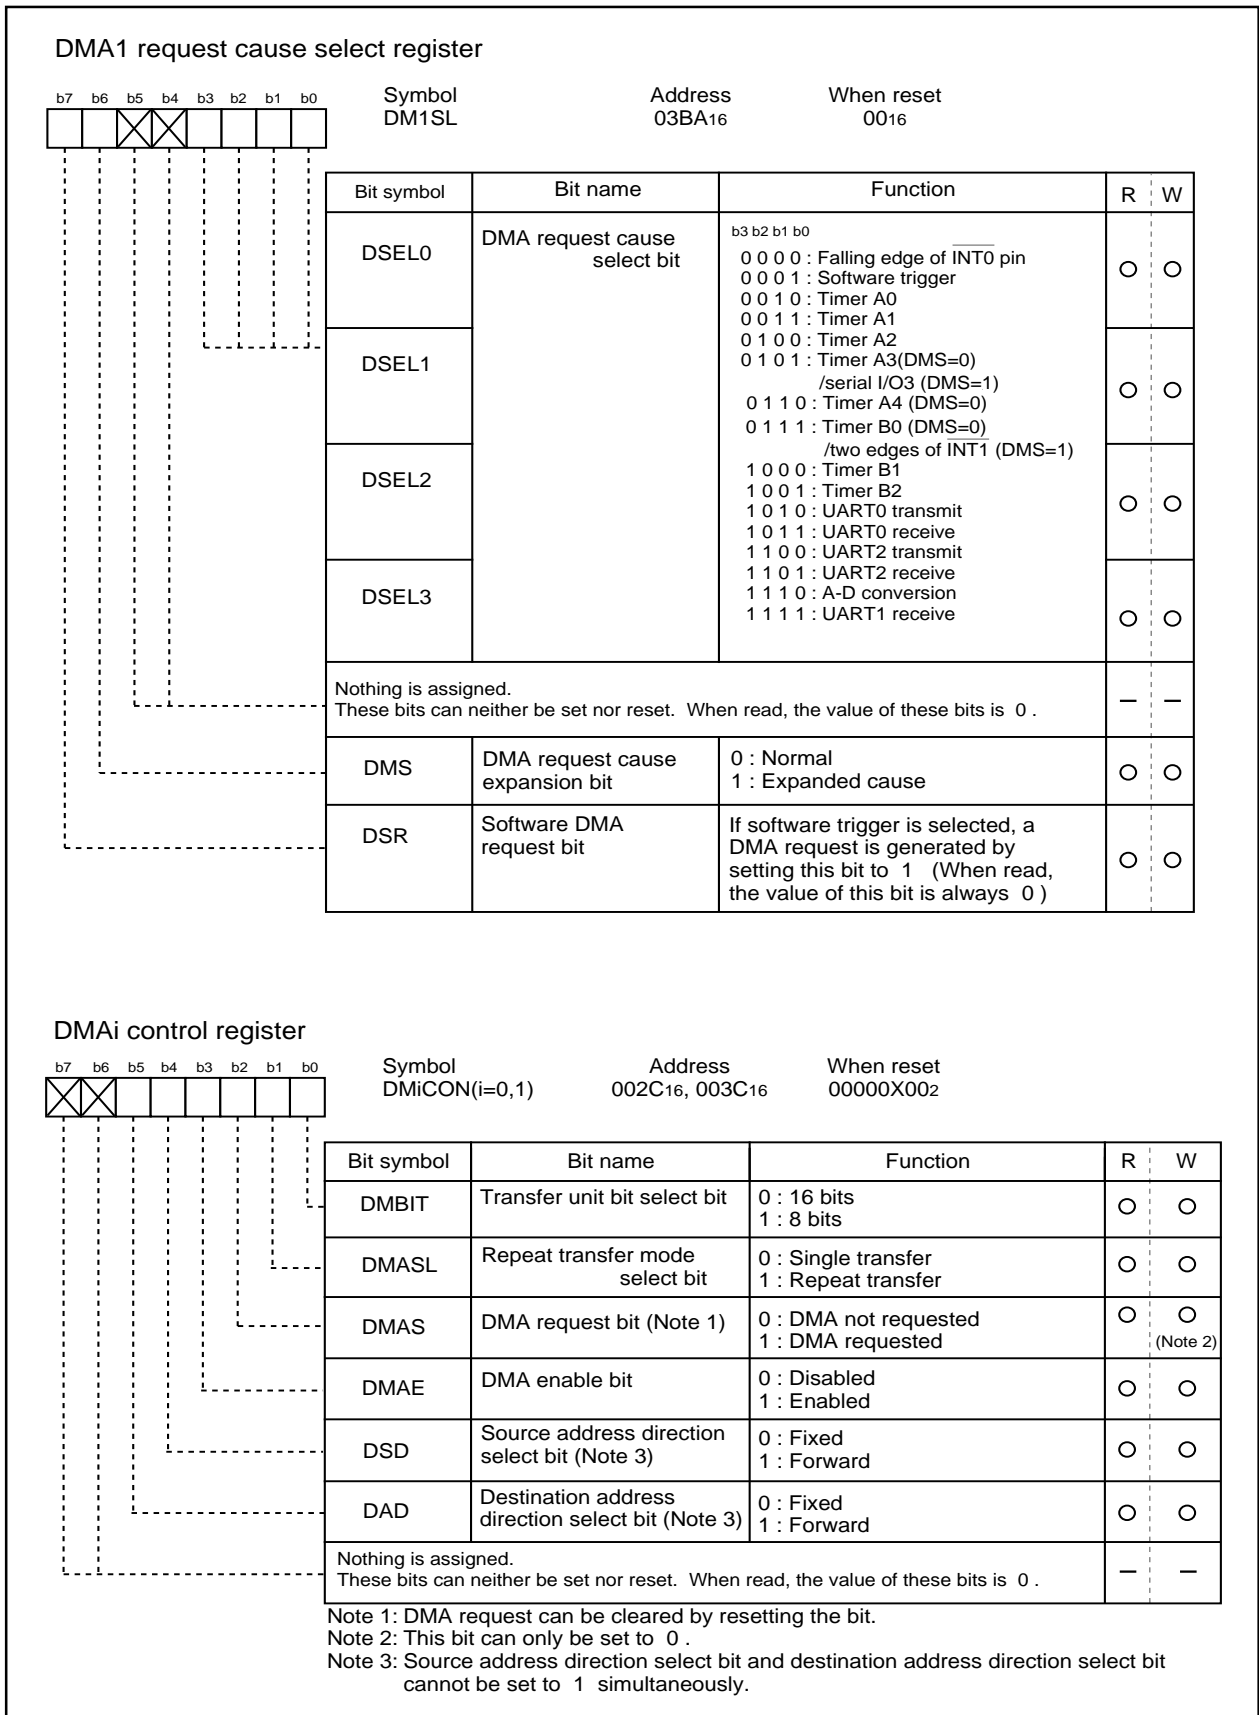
DMA1 request cause select register

b7 b6 b5 b4 b3 b2 b1 b0

Symbol DM1SL | Address $03BA_{16}$ | When reset $00_{16}$

| Bit symbol | Bit name | Function | R | W |
|---|---|---|---|---|
| DSEL0 | DMA request cause select bit | b3 b2 b1 b0 0 0 0 0 : Falling edge of $\overline{INT0}$ pin 0 0 0 1 : Software trigger 0 0 1 0 : Timer A0 0 0 1 1 : Timer A1 0 1 0 0 : Timer A2 0 1 0 1 : Timer A3(DMS=0) /serial I/O3 (DMS=1) 0 1 1 0 : Timer A4 (DMS=0) 0 1 1 1 : Timer B0 (DMS=0) /two edges of $\overline{INT1}$ (DMS=1) 1 0 0 0 : Timer B1 1 0 0 1 : Timer B2 1 0 1 0 : UART0 transmit 1 0 1 1 : UART0 receive 1 1 0 0 : UART2 transmit 1 1 0 1 : UART2 receive 1 1 1 0 : A-D conversion 1 1 1 1 : UART1 receive | ○ | ○ |
| DSEL1 | | | ○ | ○ |
| DSEL2 | | | ○ | ○ |
| DSEL3 | | | ○ | ○ |
| Nothing is assigned. These bits can neither be set nor reset. When read, the value of these bits is 0 . | | | – | – |
| DMS | DMA request cause expansion bit | 0 : Normal 1 : Expanded cause | ○ | ○ |
| DSR | Software DMA request bit | If software trigger is selected, a DMA request is generated by setting this bit to 1 (When read, the value of this bit is always 0 ) | ○ | ○ |

DMAi control register

b7 b6 b5 b4 b3 b2 b1 b0

Symbol DMiCON(i=0,1) | Address $002C_{16}$, $003C_{16}$ | When reset $00000X00_2$

| Bit symbol | Bit name | Function | R | W |
|---|---|---|---|---|
| DMBIT | Transfer unit bit select bit | 0 : 16 bits 1 : 8 bits | ○ | ○ |
| DMASL | Repeat transfer mode select bit | 0 : Single transfer 1 : Repeat transfer | ○ | ○ |
| DMAS | DMA request bit (Note 1) | 0 : DMA not requested 1 : DMA requested | ○ | ○ (Note 2) |
| DMAE | DMA enable bit | 0 : Disabled 1 : Enabled | ○ | ○ |
| DSD | Source address direction select bit (Note 3) | 0 : Fixed 1 : Forward | ○ | ○ |
| DAD | Destination address direction select bit (Note 3) | 0 : Fixed 1 : Forward | ○ | ○ |
| Nothing is assigned. These bits can neither be set nor reset. When read, the value of these bits is 0 . | | | – | – |

Note 1: DMA request can be cleared by resetting the bit.
Note 2: This bit can only be set to 0 .
Note 3: Source address direction select bit and destination address direction select bit cannot be set to 1 simultaneously.